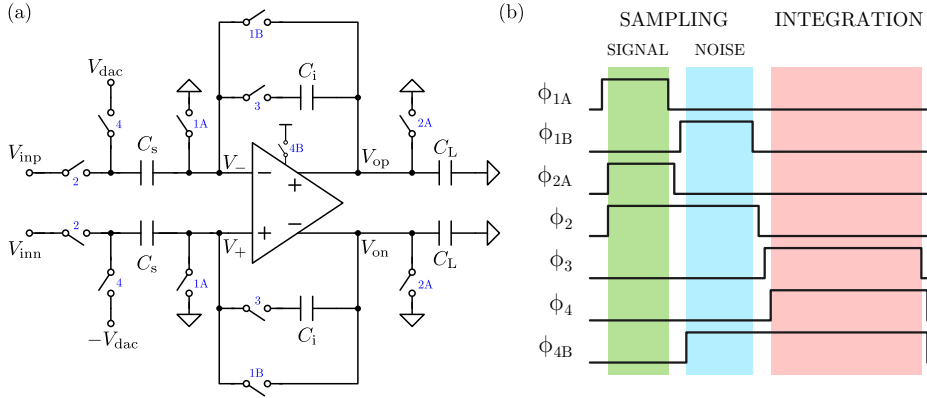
(a)

1B

$V_{\mathrm{dac}}$

$C_{\mathrm{i}}$

4

1A

3

2A

4B

$V_{\mathrm{inp}}$

2

$C_{\mathrm{s}}$

$V_{-}$

$-$

$+$

$V_{\mathrm{op}}$

$C_{\mathrm{L}}$

$V_{\mathrm{inn}}$

2

$C_{\mathrm{s}}$

$V_{+}$

$+$

$-$

$V_{\mathrm{on}}$

$C_{\mathrm{L}}$

4

1A

2A

$-V_{\mathrm{dac}}$

3

$C_{\mathrm{i}}$

1B

(b)

SAMPLING

INTEGRATION

SIGNAL

NOISE

$\phi_{1A}$

$\phi_{1B}$

$\phi_{2A}$

$\phi_{2}$

$\phi_{3}$

$\phi_{4}$

$\phi_{4B}$